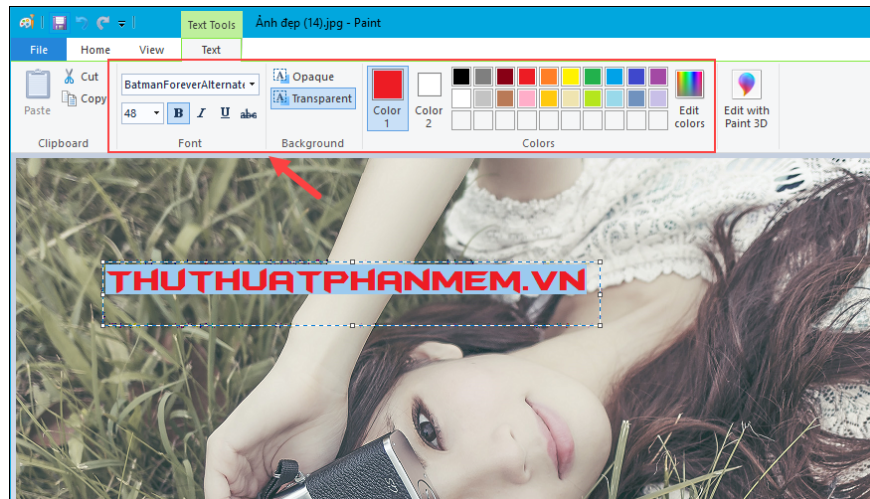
Text Tools Ảnh đẹp (14).jpg - Paint

File Home View Text

Paste Cut Copy Clipboard

BatmanForeverAlternate 48 B I U abc Font

Opaque Transparent Background

Color 1 Color 2 Edit colors Colors

Edit with Paint 3D

THUTHUATPHANMEM.VN